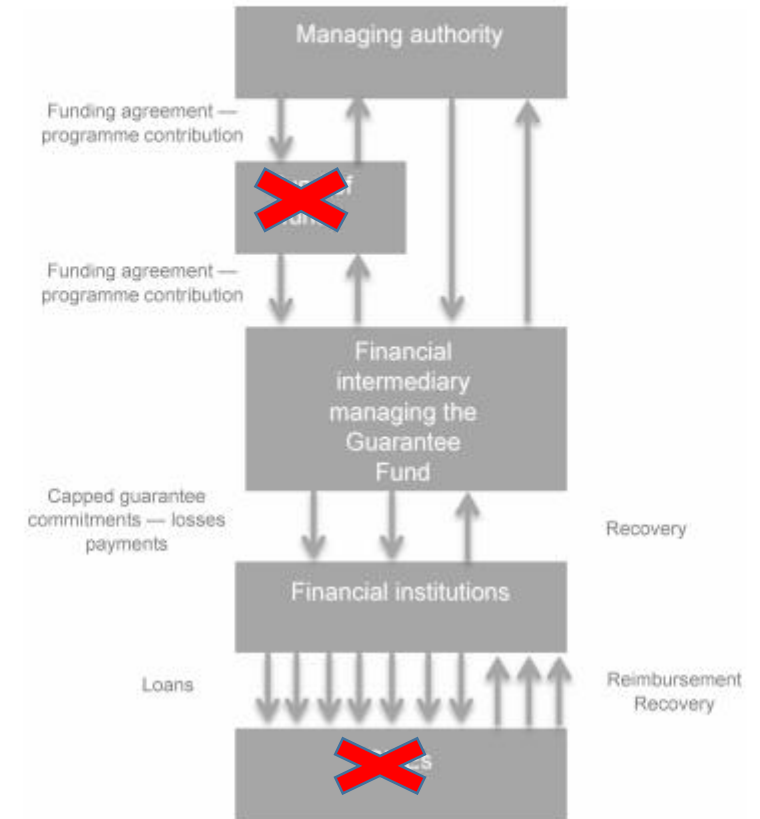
Managing authority

Funding agreement — programme contribution

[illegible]

Funding agreement — programme contribution

Financial intermediary managing the Guarantee Fund

Capped guarantee commitments — losses payments

Recovery

Financial institutions

Loans

Reimbursement Recovery

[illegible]